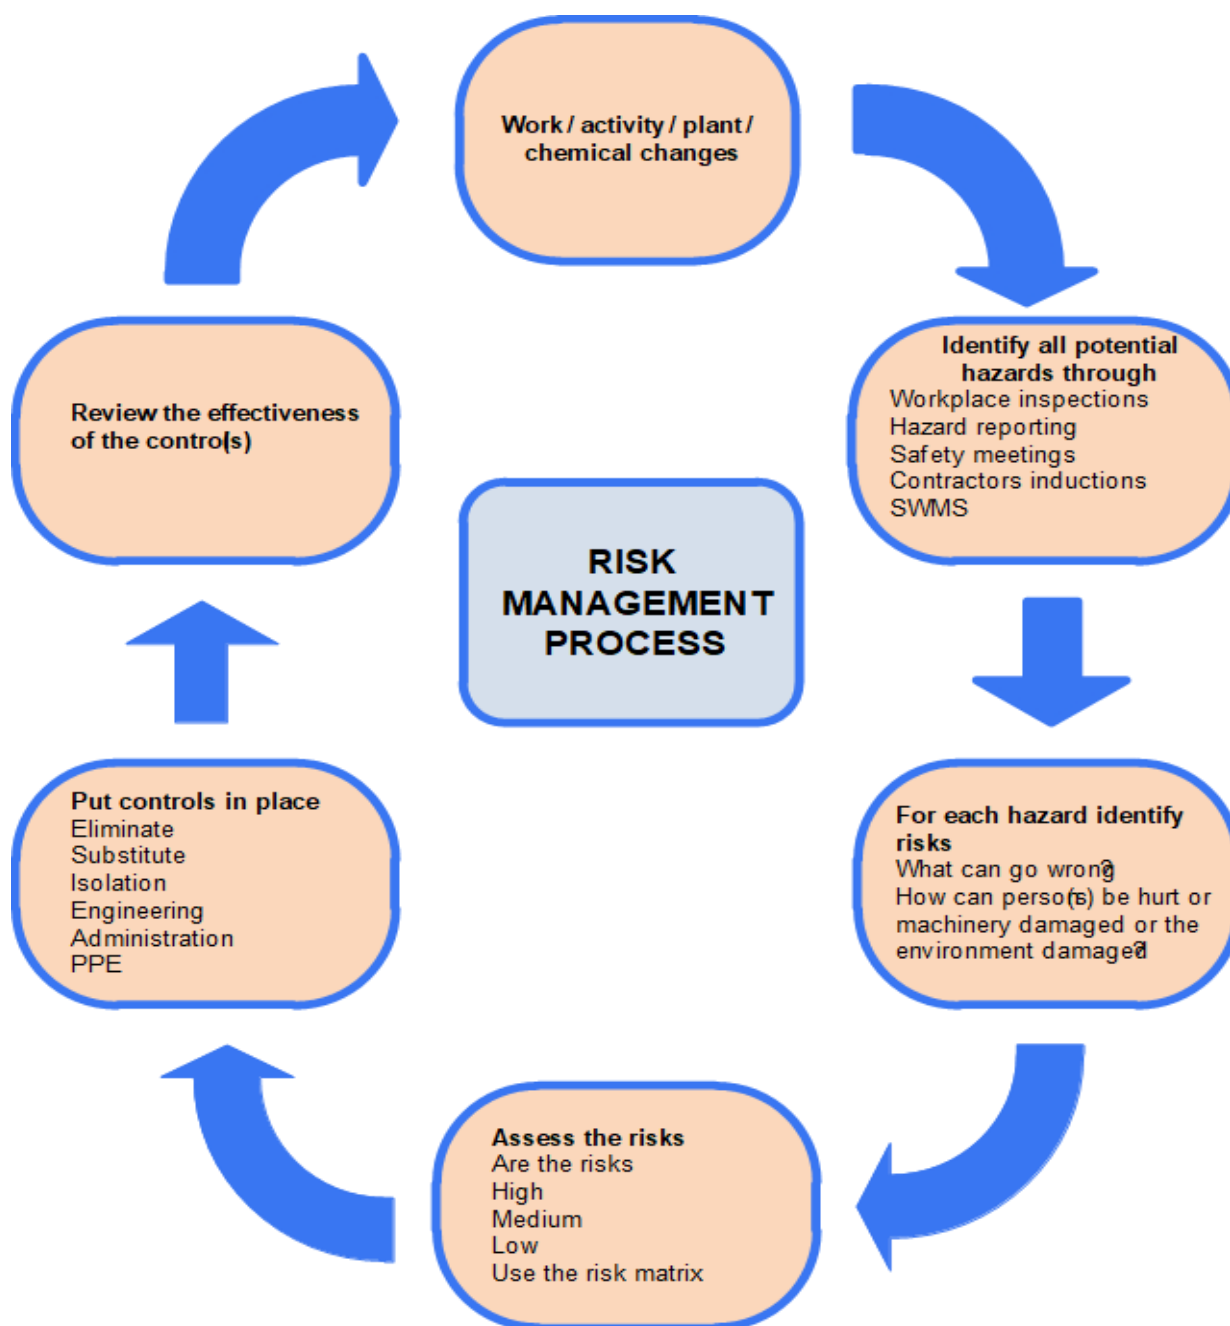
Work / activity / plant / chemical changes

Identify all potential hazards through
Workplace inspections
Hazard reporting
Safety meetings
Contractors inductions
SWMS

For each hazard identify risks
What can go wrong?
How can perso(ns) be hurt or machinery damaged or the environment damaged?

Assess the risks
Are the risks
High
Medium
Low
Use the risk matrix

Put controls in place
Eliminate
Substitute
Isolation
Engineering
Administration
PPE

Review the effectiveness of the contro(s)

RISK MANAGEMENT PROCESS